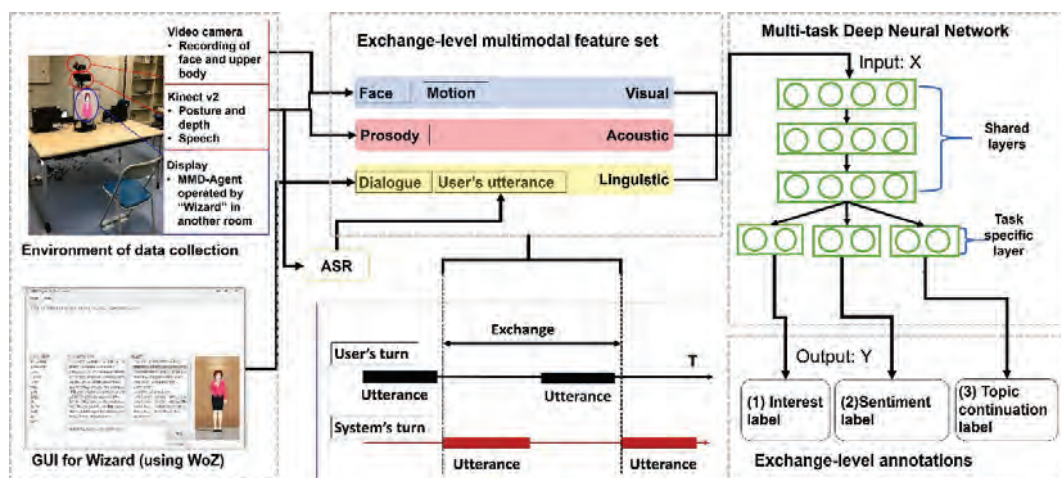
Video camera
• Recording of face and upper body

Kinect v2
• Posture and depth
• Speech

Display
• MMD-Agent operated by "Wizard" in another room

Environment of data collection

GUI for Wizard (using WoZ)

Exchange-level multimodal feature set

Face | Motion Visual

Prosody | Acoustic

Dialogue | User's utterance Linguistic

ASR

Exchange

User's turn

T

Utterance

Utterance

System's turn

Utterance

Utterance

Multi-task Deep Neural Network

Input: X

Shared layers

Task specific layer

Output: Y

(1) Interest label

(2)Sentiment label

(3) Topic continuation label

Exchange-level annotations